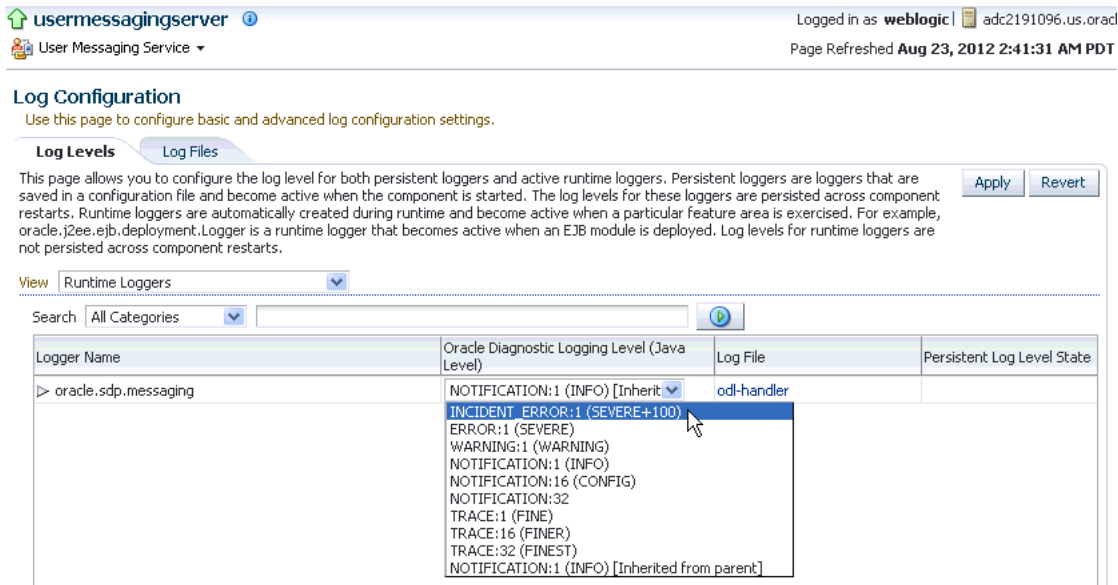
usermessagingserver

User Messaging Service

Logged in as weblogic | adc2191096.us.oracl

Page Refreshed Aug 23, 2012 2:41:31 AM PDT

Log Configuration

Use this page to configure basic and advanced log configuration settings.

Log Levels | Log Files

This page allows you to configure the log level for both persistent loggers and active runtime loggers. Persistent loggers are loggers that are saved in a configuration file and become active when the component is started. The log levels for these loggers are persisted across component restarts. Runtime loggers are automatically created during runtime and become active when a particular feature area is exercised. For example, oracle.j2ee.ejb.deployment.Logger is a runtime logger that becomes active when an EJB module is deployed. Log levels for runtime loggers are not persisted across component restarts.

Apply | Revert

View Runtime Loggers

Search All Categories

| Logger Name | Oracle Diagnostic Logging Level (Java Level) | Log File | Persistent Log Level State |
|---|---|---|---|
| oracle.sdp.messaging | NOTIFICATION:1 (INFO) [Inherit | odl-handler | |

INCIDENT_ERROR:1 (SEVERE+100)
ERROR:1 (SEVERE)
WARNING:1 (WARNING)
NOTIFICATION:1 (INFO)
NOTIFICATION:16 (CONFIG)
NOTIFICATION:32
TRACE:1 (FINE)
TRACE:16 (FINER)
TRACE:32 (FINEST)
NOTIFICATION:1 (INFO) [Inherited from parent]